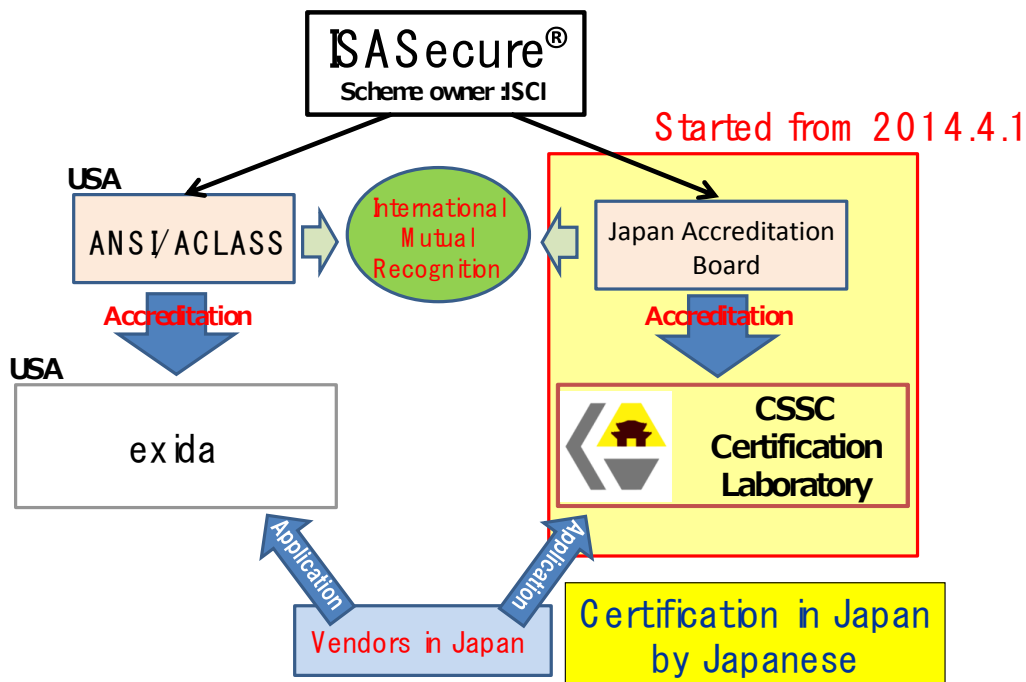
ISASecure®
Scheme owner :ISCI

Started from 2014.4.1

USA
ANSI/ACLASS

International Mutual Recognition

Japan Accreditation Board

Accreditation

Accreditation

USA
exida

CSSC Certification Laboratory

Application

Application

Vendors in Japan

Certification in Japan by Japanese